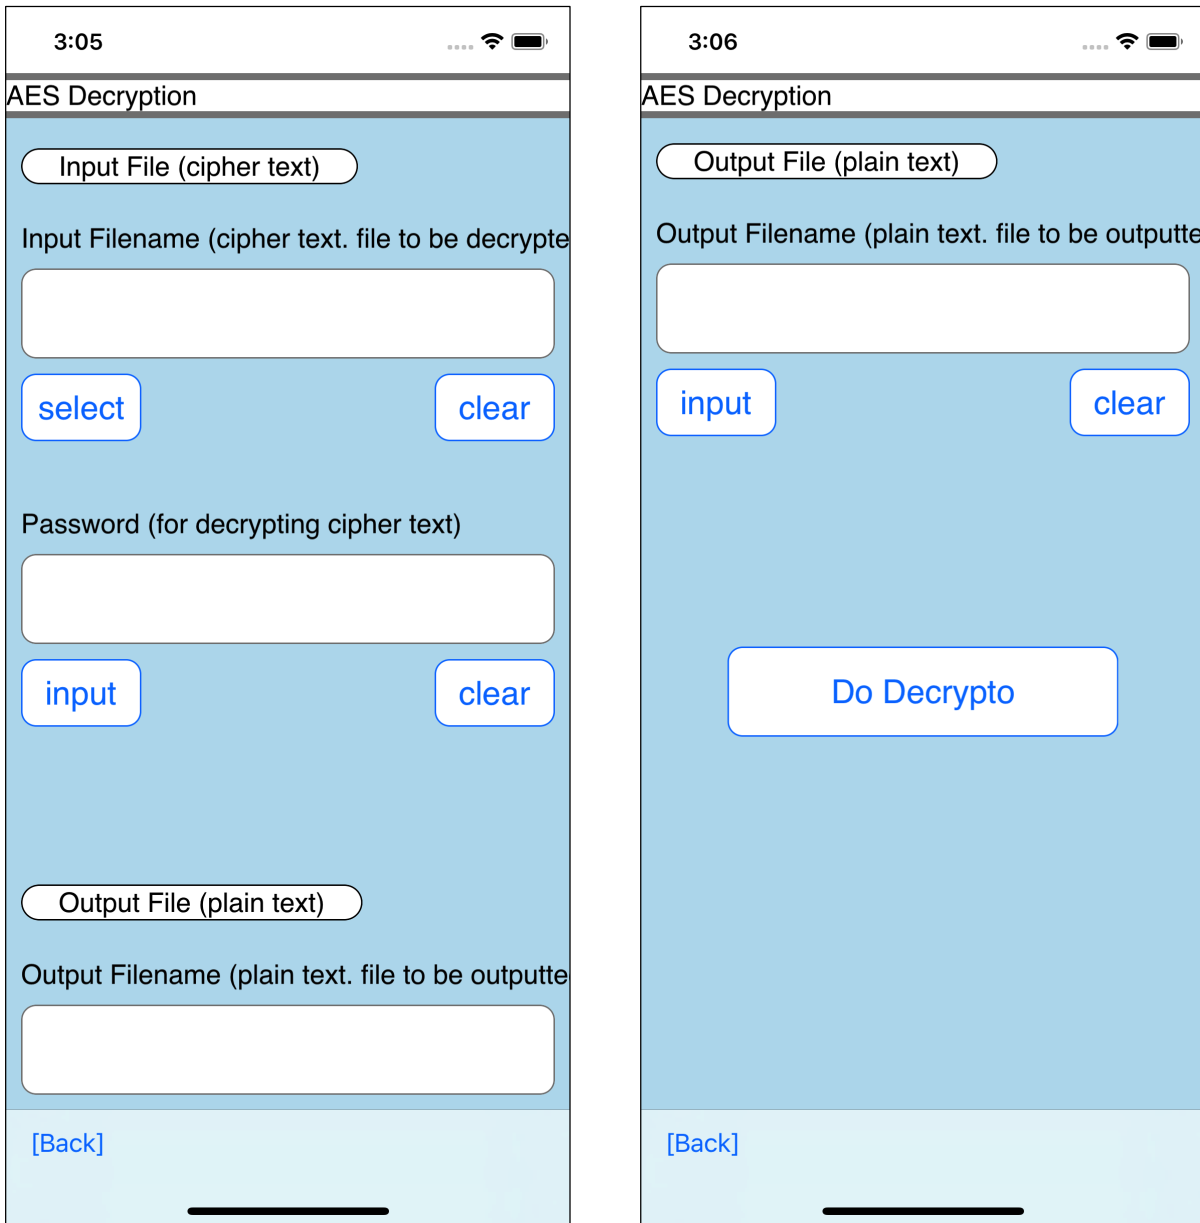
3:05

AES Decryption

Input File (cipher text)

Input Filename (cipher text. file to be decrypte

select

clear

Password (for decrypting cipher text)

input

clear

Output File (plain text)

Output Filename (plain text. file to be outputte

[Back]

3:06

AES Decryption

Output File (plain text)

Output Filename (plain text. file to be outputte

input

clear

Do Decrypto

[Back]